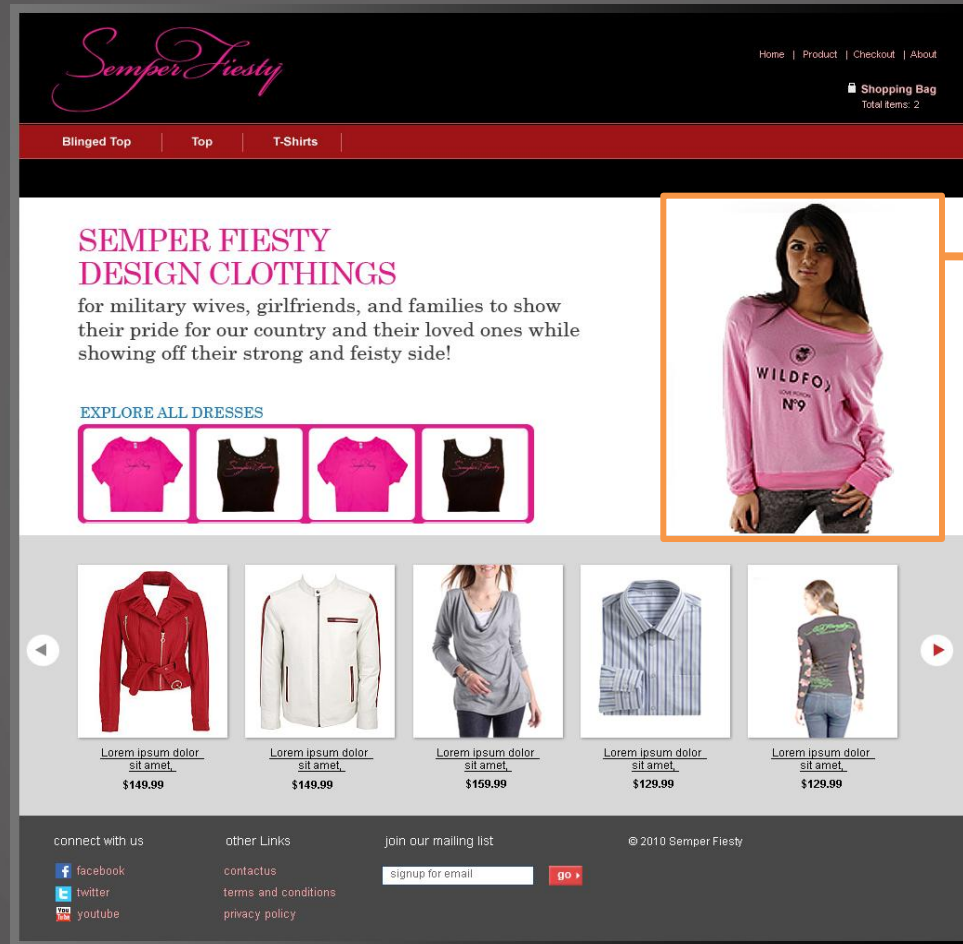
Semper Fiesty

Home | Product | Checkout | About

Shopping Bag
Total items: 2

Blinged Top | Top | T-Shirts

SEMPER FIESTY
DESIGN CLOTHINGS

for military wives, girlfriends, and families to show their pride for our country and their loved ones while showing off their strong and feisty side!

EXPLORE ALL DRESSES

WILDFOX
LOVE POTION
Nº9

Lorem ipsum dolor sit amet,
$149.99

Lorem ipsum dolor sit amet,
$149.99

Lorem ipsum dolor sit amet,
$159.99

Lorem ipsum dolor sit amet,
$129.99

Lorem ipsum dolor sit amet,
$129.99

connect with us
facebook
twitter
youtube

other Links
contactus
terms and conditions
privacy policy

join our mailing list
signup for email
go

© 2010 Semper Fiesty